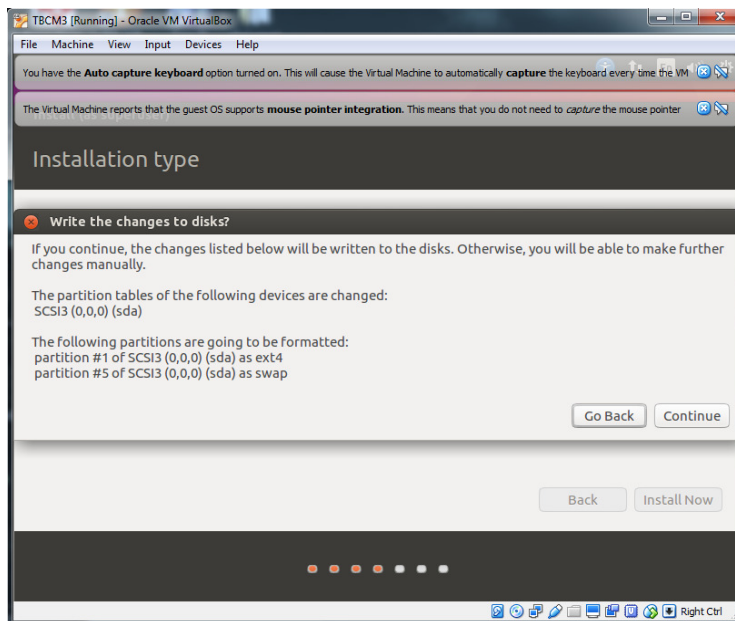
TBCM3 [Running] - Oracle VM VirtualBox

File Machine View Input Devices Help

You have the **Auto capture keyboard** option turned on. This will cause the Virtual Machine to automatically **capture** the keyboard every time the VM

The Virtual Machine reports that the guest OS supports **mouse pointer integration**. This means that you do not need to *capture* the mouse pointer

Installation type

Write the changes to disks?

If you continue, the changes listed below will be written to the disks. Otherwise, you will be able to make further changes manually.

The partition tables of the following devices are changed:
SCSI3 (0,0,0) (sda)

The following partitions are going to be formatted:
partition #1 of SCSI3 (0,0,0) (sda) as ext4
partition #5 of SCSI3 (0,0,0) (sda) as swap

Go Back Continue

Back Install Now

Right Ctrl